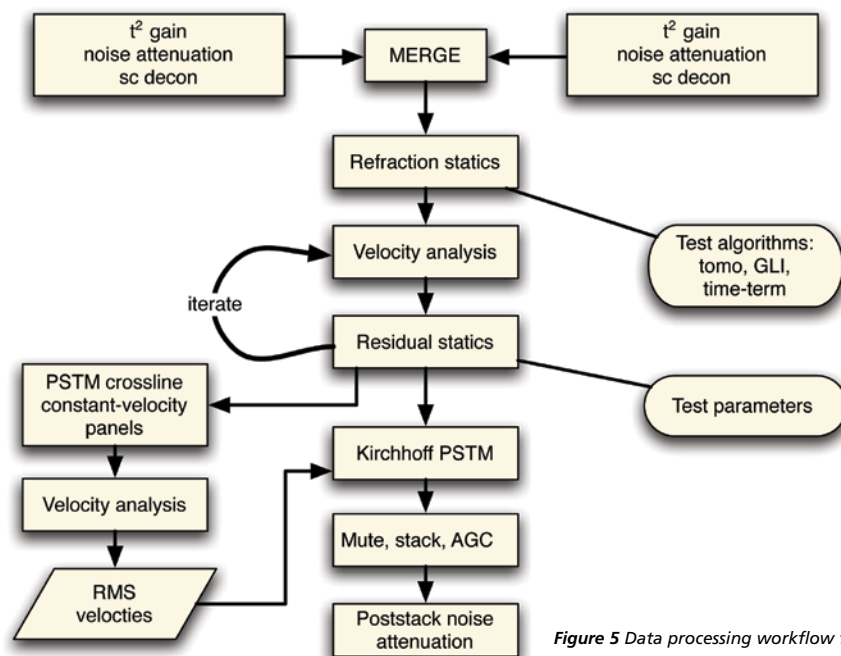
$t^2$ gain
noise attenuation
sc decon

MERGE

$t^2$ gain
noise attenuation
sc decon

Refraction statics

Velocity analysis

Test algorithms:
tomo, GLI,
time-term

iterate

Residual statics

PSTM crossline
constant-velocity
panels

Test parameters

Kirchhoff PSTM

Velocity analysis

Mute, stack, AGC

RMS
velocties

Poststack noise
attenuation

**Figure 5** *Data processing workflow* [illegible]